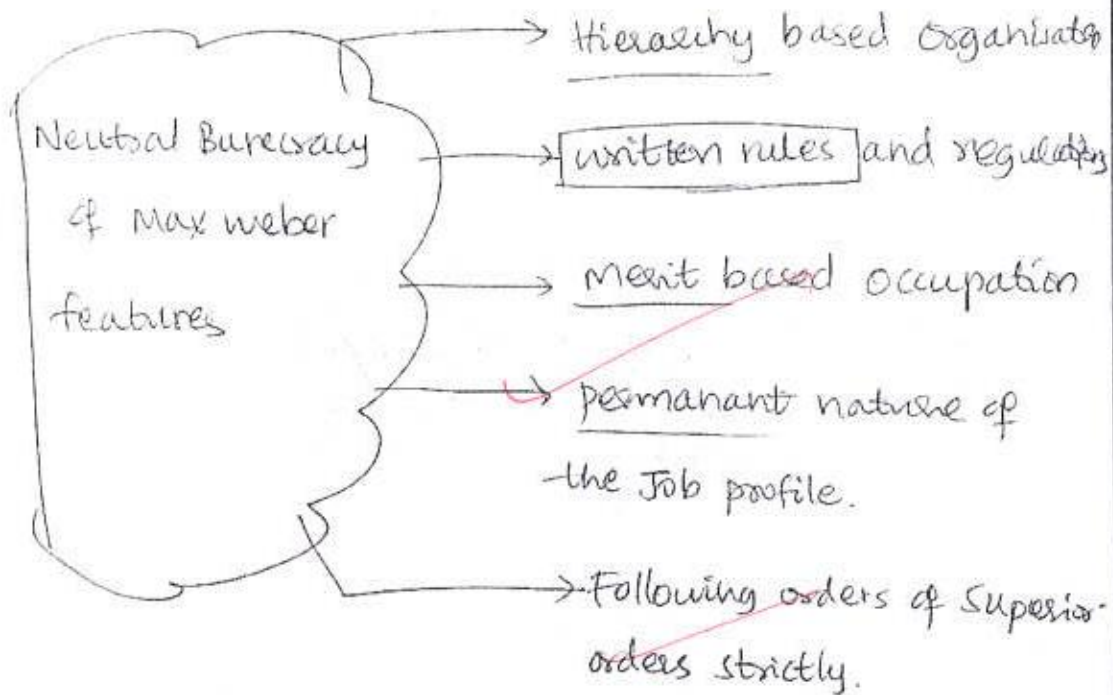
Neutral Bureaucracy of Max weber features

Hierarchy based Organisatn

written rules and regulatins

Merit based occupation

permanant nature of the Job profile.

Following orders of superior orders strictly.